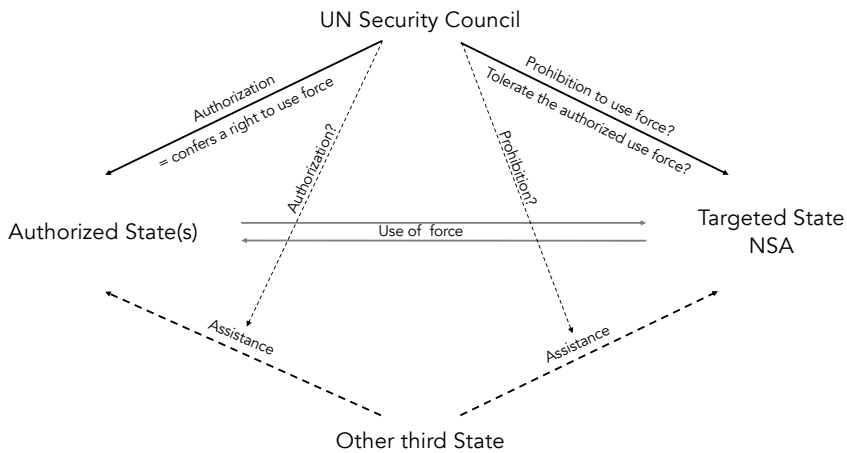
UN Security Council

Authorization
= confers a right to use force

Authorization?

Prohibition?

Prohibition to use force?
Tolerate the authorized use force?

Authorized State(s)

Use of force

Targeted State
NSA

Assistance

Assistance

Other third State